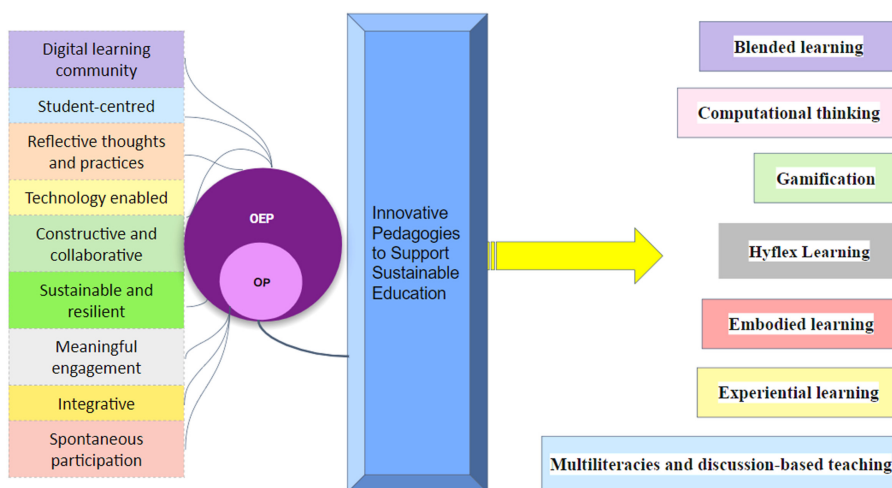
Digital learning community

Student-centred

Reflective thoughts and practices

Technology enabled

Constructive and collaborative

Sustainable and resilient

Meaningful engagement

Integrative

Spontaneous participation

OEP

OP

Innovative Pedagogies to Support Sustainable Education

Blended learning

Computational thinking

Gamification

Hyflex Learning

Embodied learning

Experiential learning

Multiliteracies and discussion-based teaching